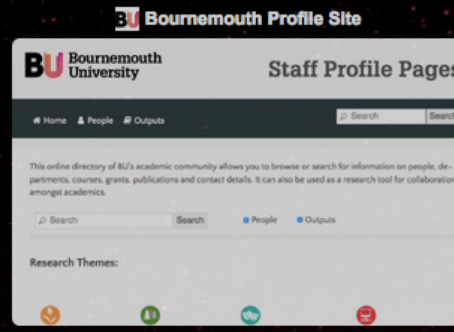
BU Bournemouth Profile Site

BU Bournemouth University

Staff Profile Pages

Home People Outputs

Search Search

This online directory of BU's academic community allows you to browse or search for information on people, departments, courses, grants, publications and contact details. It can also be used as a research tool for collaboration amongst academics.

Search Search People Outputs

Research Themes: